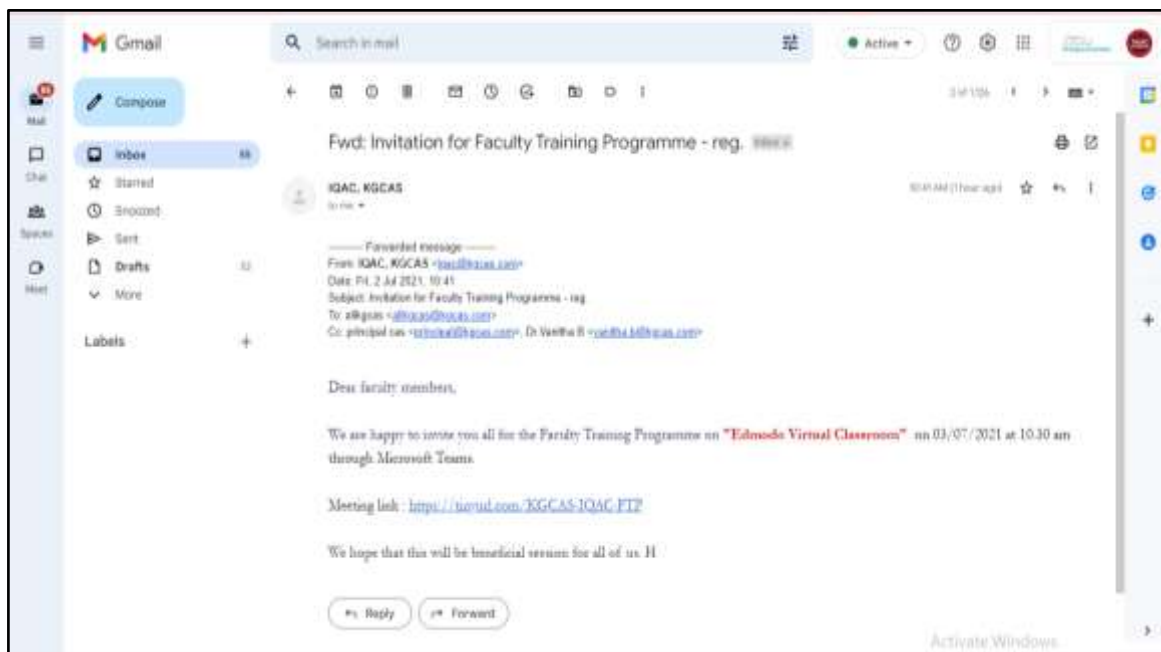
Gmail

Search in mail

Active

Mail

Chat

Spaces

Meet

Compose

Inbox

Starred

Snoozed

Sent

Drafts

More

Labels

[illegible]

Fwd: Invitation for Faculty Training Programme - reg. Inbox

IQAC, KGCAS

to me

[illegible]

---------- Forwarded message ---------
From: IQAC, KGCAS <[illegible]>
Date: Fri, 2 Jul 2021, 10:41
Subject: Invitation for Faculty Training Programme - reg
To: allkgcas <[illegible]>
Cc: principal cas <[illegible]>, Dr Vanitha B <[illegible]>

Dear faculty members,

We are happy to invite you all for the Faculty Training Programme on "Edmodo Virtual Classroom" on 03/07/2021 at 10.30 am through Microsoft Teams.

Meeting link : https://tinyurl.com/KGCAS-IQAC-FTP

We hope that this will be beneficial session for all of us. H

Reply

Forward

Activate Windows